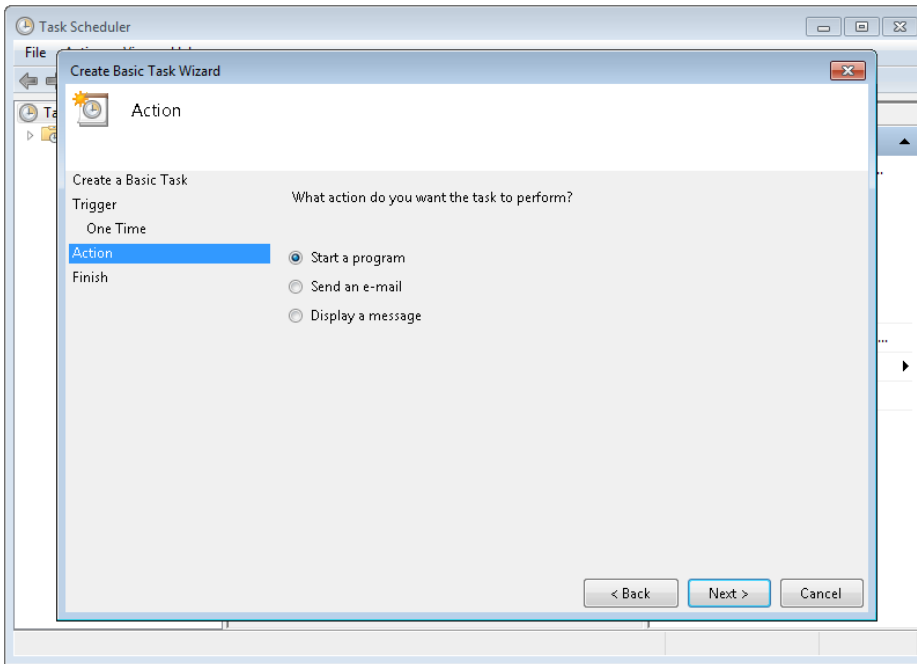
Task Scheduler

File

Ta

Create Basic Task Wizard

Action

Create a Basic Task
Trigger
One Time
Action
Finish

What action do you want the task to perform?

Start a program
Send an e-mail
Display a message

< Back
Next >
Cancel